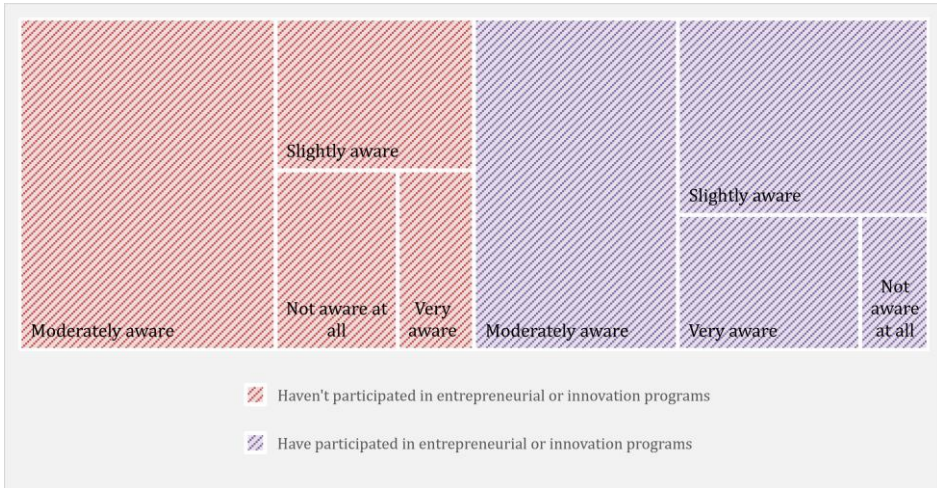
Slightly aware

Not aware at all

Very aware

Moderately aware

Moderately aware

Slightly aware

Very aware

Not aware at all

Haven't participated in entrepreneurial or innovation programs

Have participated in entrepreneurial or innovation programs